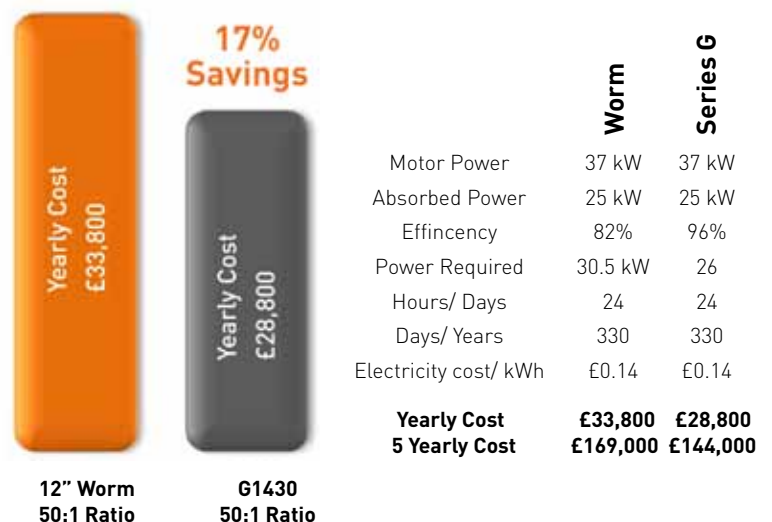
Yearly Cost
£33,800

17%
Savings

Yearly Cost
£28,800

12" Worm
50:1 Ratio

G1430
50:1 Ratio

| | Worm | Series G |
|---|---|---|
| Motor Power | 37 kW | 37 kW |
| Absorbed Power | 25 kW | 25 kW |
| Effincency | 82% | 96% |
| Power Required | 30.5 kW | 26 |
| Hours/ Days | 24 | 24 |
| Days/ Years | 330 | 330 |
| Electricity cost/ kWh | £0.14 | £0.14 |
| **Yearly Cost** | **£33,800** | **£28,800** |
| **5 Yearly Cost** | **£169,000** | **£144,000** |